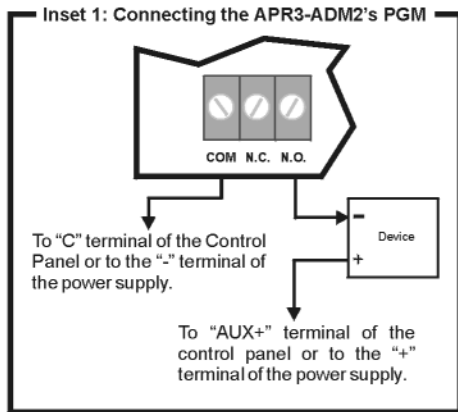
Inset 1: Connecting the APR3-ADM2's PGM

COM N.C. N.O.

Device

–

+

To "C" terminal of the Control Panel or to the "-" terminal of the power supply.

To "AUX+" terminal of the control panel or to the "+" terminal of the power supply.